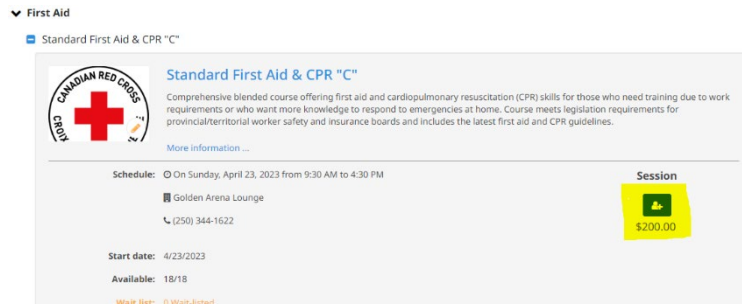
First Aid

Standard First Aid & CPR "C"

CANADIAN RED CROSS CROIX

Standard First Aid & CPR "C"

Comprehensive blended course offering first aid and cardiopulmonary resuscitation (CPR) skills for those who need training due to work requirements or who want more knowledge to respond to emergencies at home. Course meets legislation requirements for provincial/territorial worker safety and insurance boards and includes the latest first aid and CPR guidelines.

More information ...

Schedule: On Sunday, April 23, 2023 from 9:30 AM to 4:30 PM

Golden Arena Lounge

(250) 344-1622

Session

$200.00

Start date: 4/23/2023

Available: 18/18

Wait list: 0 Wait-listed